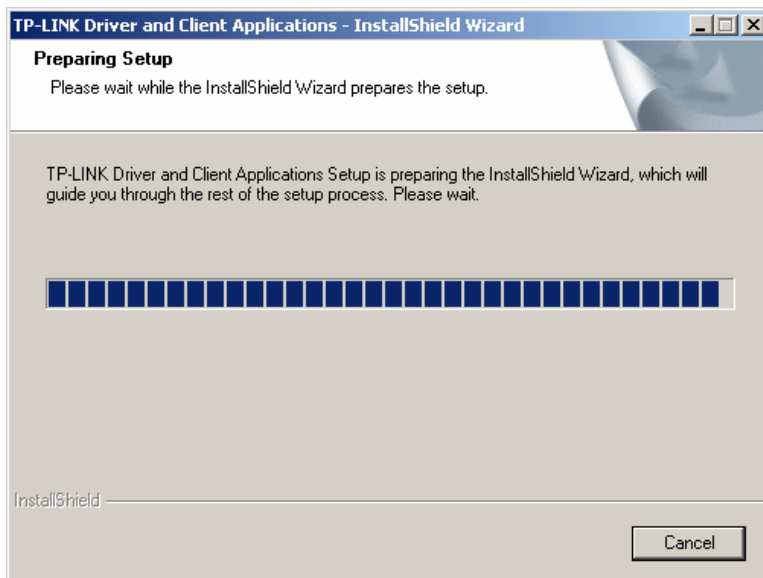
TP-LINK Driver and Client Applications - InstallShield Wizard

Preparing Setup

Please wait while the InstallShield Wizard prepares the setup.

TP-LINK Driver and Client Applications Setup is preparing the InstallShield Wizard, which will guide you through the rest of the setup process. Please wait.

InstallShield

Cancel